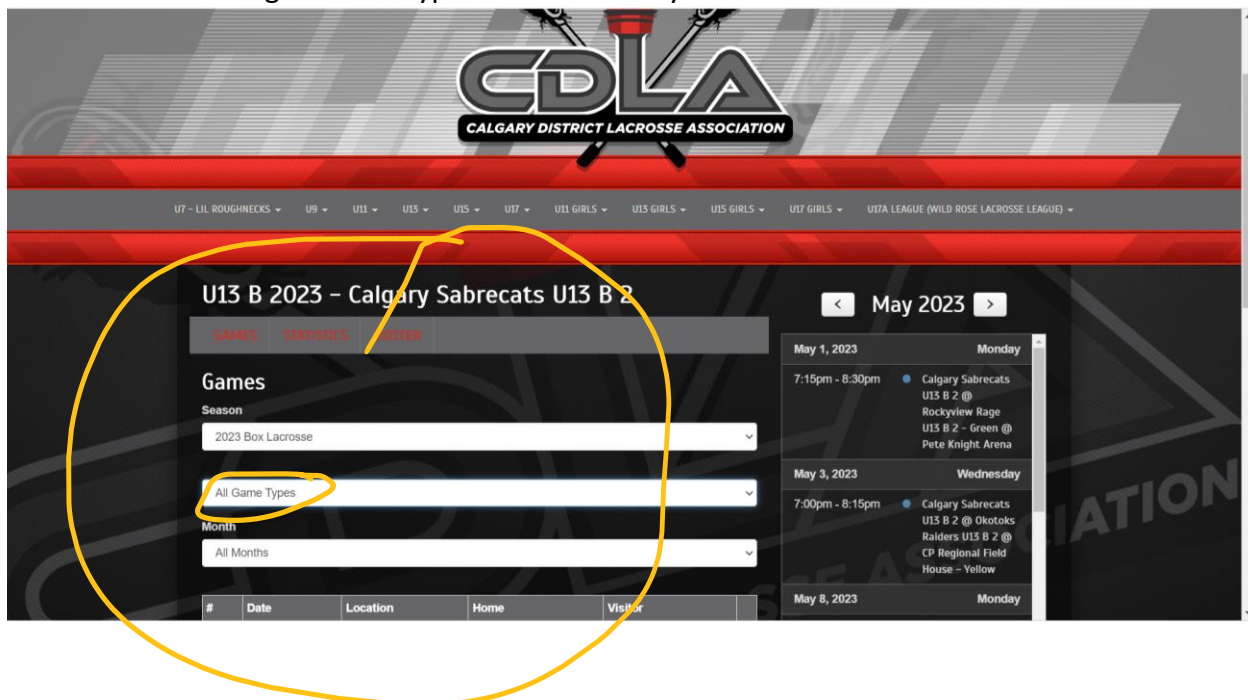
CDLA
CALGARY DISTRICT LACROSSE ASSOCIATION

U7 - LIL ROUGHNECKS ▾ U9 ▾ U11 ▾ U13 ▾ U15 ▾ U17 ▾ U11 GIRLS ▾ U13 GIRLS ▾ U15 GIRLS ▾ U17 GIRLS ▾ U17A LEAGUE (WILD ROSE LACROSSE LEAGUE) ▾

U13 B 2023 - Calgary Sabrecats U13 B 2

GAMES STATISTICS ROSTER

Games

Season
2023 Box Lacrosse

All Game Types

Month
All Months

| # | Date | Location | Home | Visitor |
|---|---|---|---|---|

May 2023

May 1, 2023 Monday
7:15pm - 8:30pm Calgary Sabrecats U13 B 2 @ Rockyview Rage U13 B 2 - Green @ Pete Knight Arena

May 3, 2023 Wednesday
7:00pm - 8:15pm Calgary Sabrecats U13 B 2 @ Okotoks Raiders U13 B 2 @ CP Regional Field House - Yellow

May 8, 2023 Monday